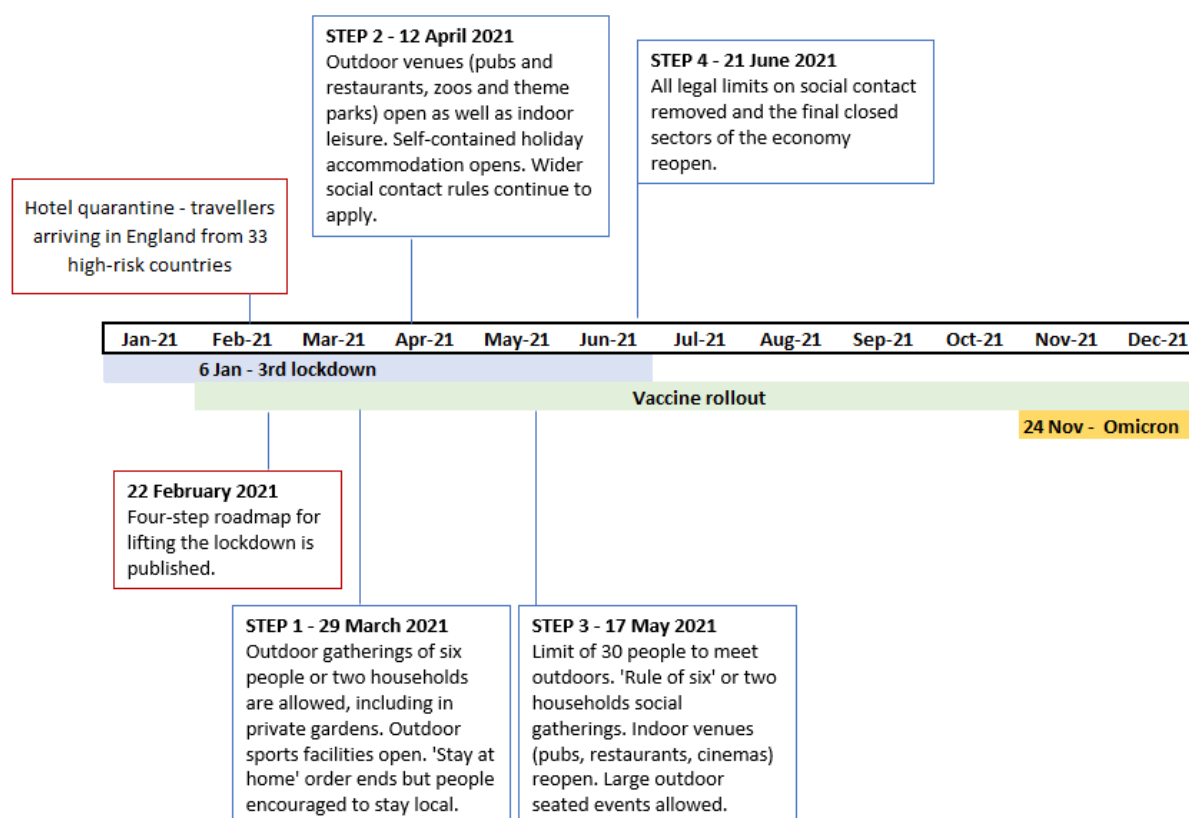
STEP 2 - 12 April 2021
Outdoor venues (pubs and restaurants, zoos and theme parks) open as well as indoor leisure. Self-contained holiday accommodation opens. Wider social contact rules continue to apply.

STEP 4 - 21 June 2021
All legal limits on social contact removed and the final closed sectors of the economy reopen.

Hotel quarantine - travellers arriving in England from 33 high-risk countries

| Jan-21 | Feb-21 | Mar-21 | Apr-21 | May-21 | Jun-21 | Jul-21 | Aug-21 | Sep-21 | Oct-21 | Nov-21 | Dec-21 |
|---|---|---|---|---|---|---|---|---|---|---|---|

6 Jan - 3rd lockdown

Vaccine rollout

24 Nov - Omicron

22 February 2021
Four-step roadmap for lifting the lockdown is published.

STEP 1 - 29 March 2021
Outdoor gatherings of six people or two households are allowed, including in private gardens. Outdoor sports facilities open. 'Stay at home' order ends but people encouraged to stay local.

STEP 3 - 17 May 2021
Limit of 30 people to meet outdoors. 'Rule of six' or two households social gatherings. Indoor venues (pubs, restaurants, cinemas) reopen. Large outdoor seated events allowed.